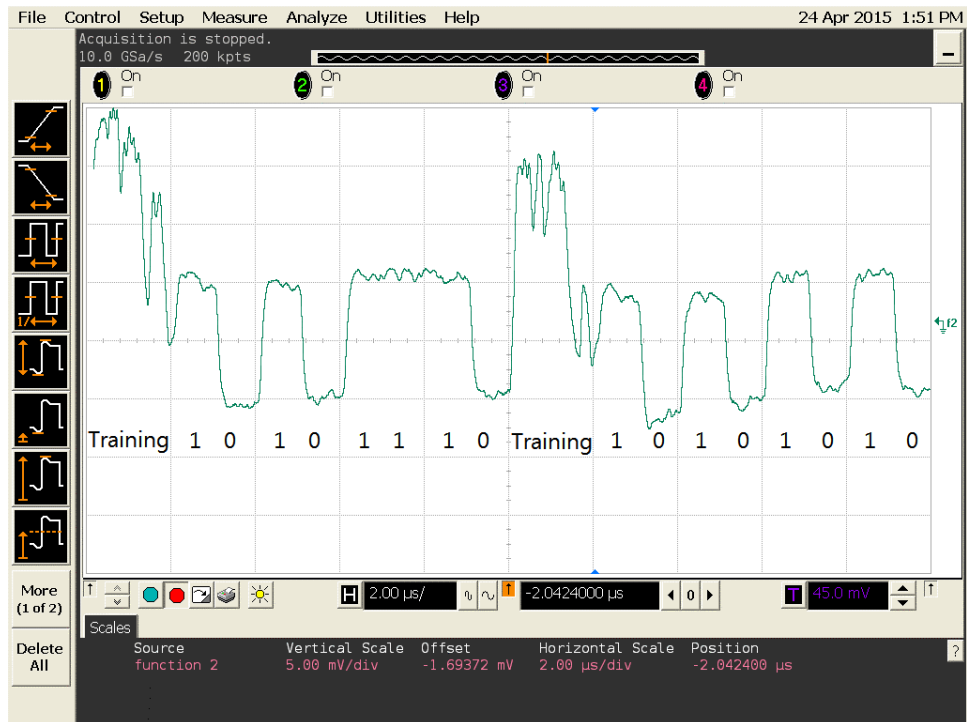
File Control Setup Measure Analyze Utilities Help 24 Apr 2015 1:51 PM

Acquisition is stopped.
10.0 GSa/s 200 kpts

1 On 2 On 3 On 4 On

f2

Training 1 0 1 0 1 1 1 0 Training 1 0 1 0 1 0 1 0

More (1 of 2)

Delete All

H 2.00 µs/ -2.0424000 µs 0 T 45.0 mV

Scales

| Source | Vertical Scale | Offset | Horizontal Scale | Position |
|---|---|---|---|---|
| function 2 | 5.00 mV/div | -1.69372 mV | 2.00 µs/div | -2.042400 µs |

?